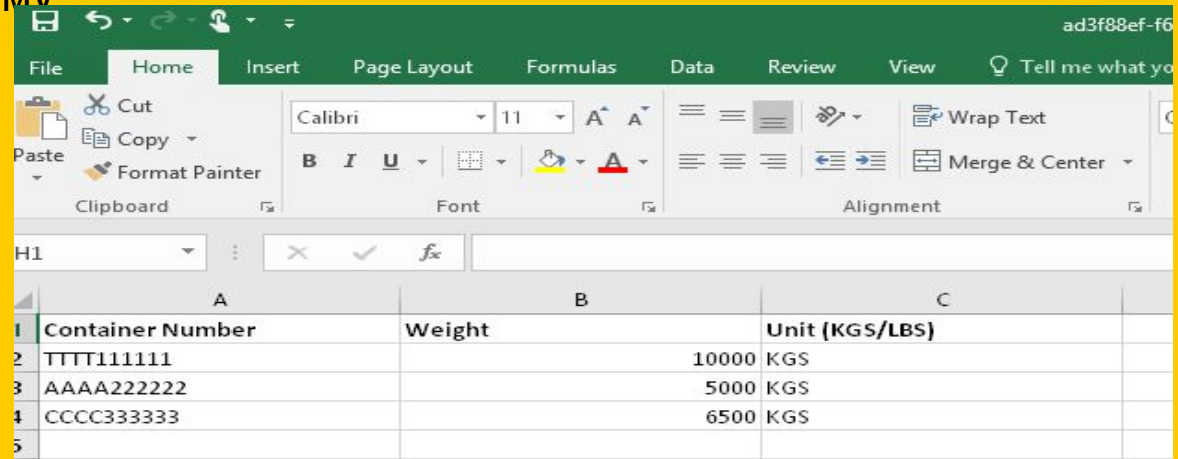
MY

ad3f88ef-f6

File Home Insert Page Layout Formulas Data Review View Tell me what yo

Cut
Copy
Paste
Format Painter
Clipboard

Calibri 11 A A
B I U
Font

Wrap Text
Merge & Center
Alignment

H1

| | A | B | C |
|---|---|---|---|
| 1 | Container Number | Weight | Unit (KGS/LBS) |
| 2 | TTTT111111 | 10000 | KGS |
| 3 | AAAA222222 | 5000 | KGS |
| 4 | CCCC333333 | 6500 | KGS |
| 5 | | | |